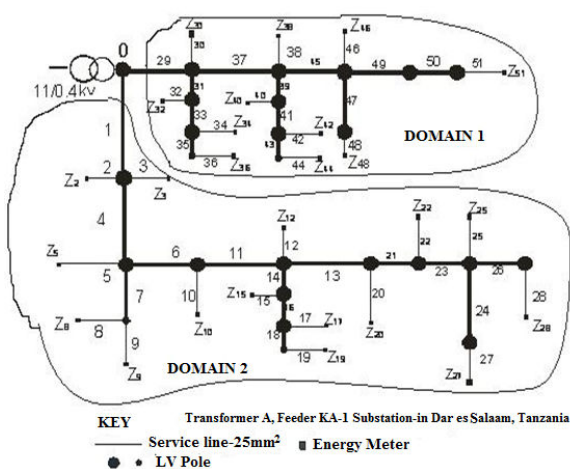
0
11/0.4kv
29
30
$Z_{30}$
37
38
$Z_{38}$
45
46
$Z_{46}$
49
50
51
$Z_{51}$
31
32
$Z_{32}$
33
34
$Z_{34}$
35
36
$Z_{36}$
39
40
$Z_{40}$
41
42
$Z_{42}$
43
44
$Z_{44}$
47
48
$Z_{48}$
DOMAIN 1
1
2
$Z_2$
3
$Z_3$
4
$Z_5$
5
6
11
12
$Z_{12}$
14
13
21
22
$Z_{22}$
23
25
$Z_{25}$
26
28
$Z_{28}$
24
27
$Z_{27}$
20
$Z_{20}$
15
$Z_{15}$
16
17
$Z_{17}$
18
19
$Z_{19}$
10
$Z_{10}$
7
8
$Z_8$
9
$Z_9$
DOMAIN 2
KEY
Transformer A, Feeder KA-1 Substation-in Dar es Salaam, Tanzania
Service line-25mm²
Energy Meter
LV Pole